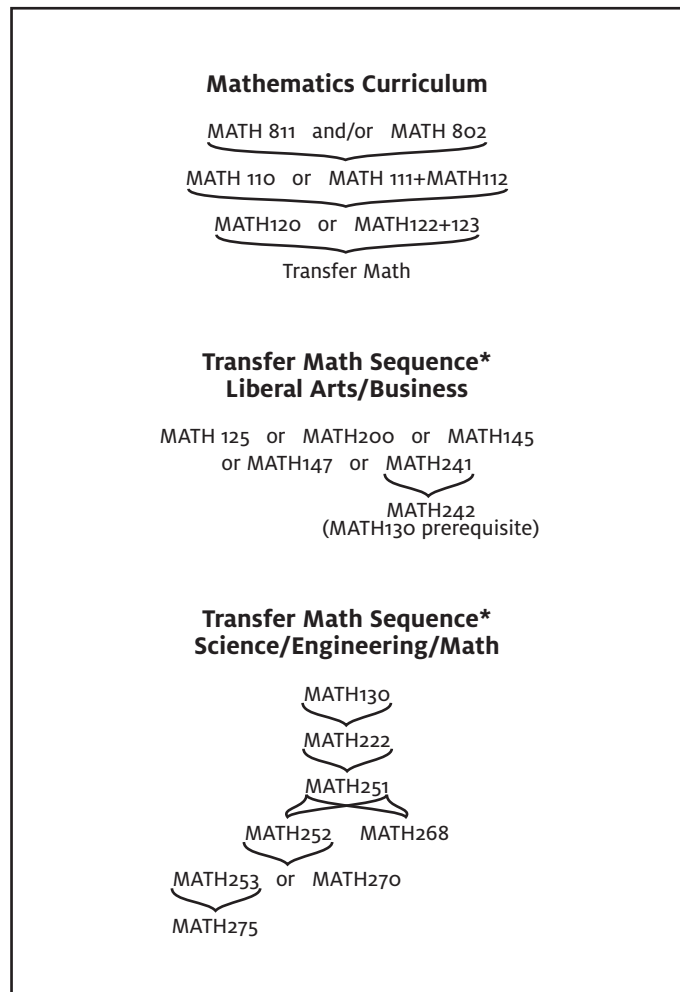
**Mathematics Curriculum**

MATH 811 and/or MATH 802

MATH 110 or MATH 111+MATH112

MATH120 or MATH122+123

Transfer Math

**Transfer Math Sequence\***
**Liberal Arts/Business**

MATH 125 or MATH200 or MATH145 or MATH147 or MATH241

MATH242
(MATH130 prerequisite)

**Transfer Math Sequence\***
**Science/Engineering/Math**

MATH130

MATH222

MATH251

MATH252 MATH268

MATH253 or MATH270

MATH275